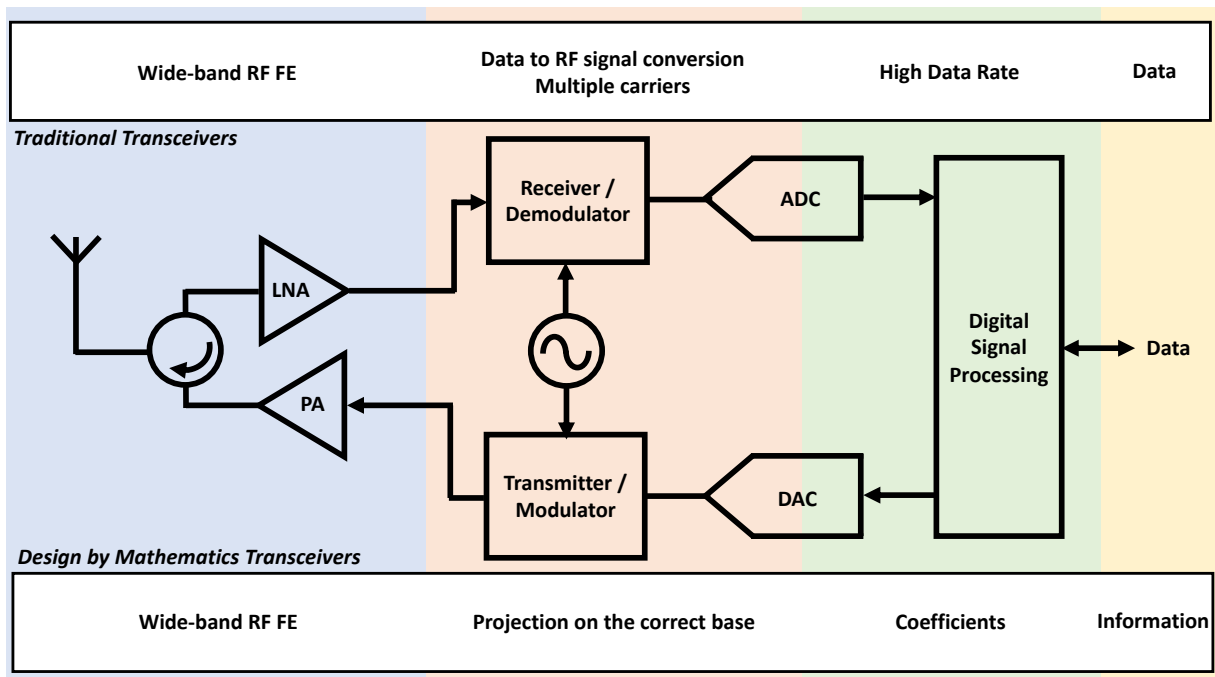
Wide-band RF FE

Data to RF signal conversion
Multiple carriers

High Data Rate

Data

Traditional Transceivers

Receiver / Demodulator

ADC

LNA

Digital Signal Processing

Data

PA

Transmitter / Modulator

DAC

Design by Mathematics Transceivers

Wide-band RF FE

Projection on the correct base

Coefficients

Information